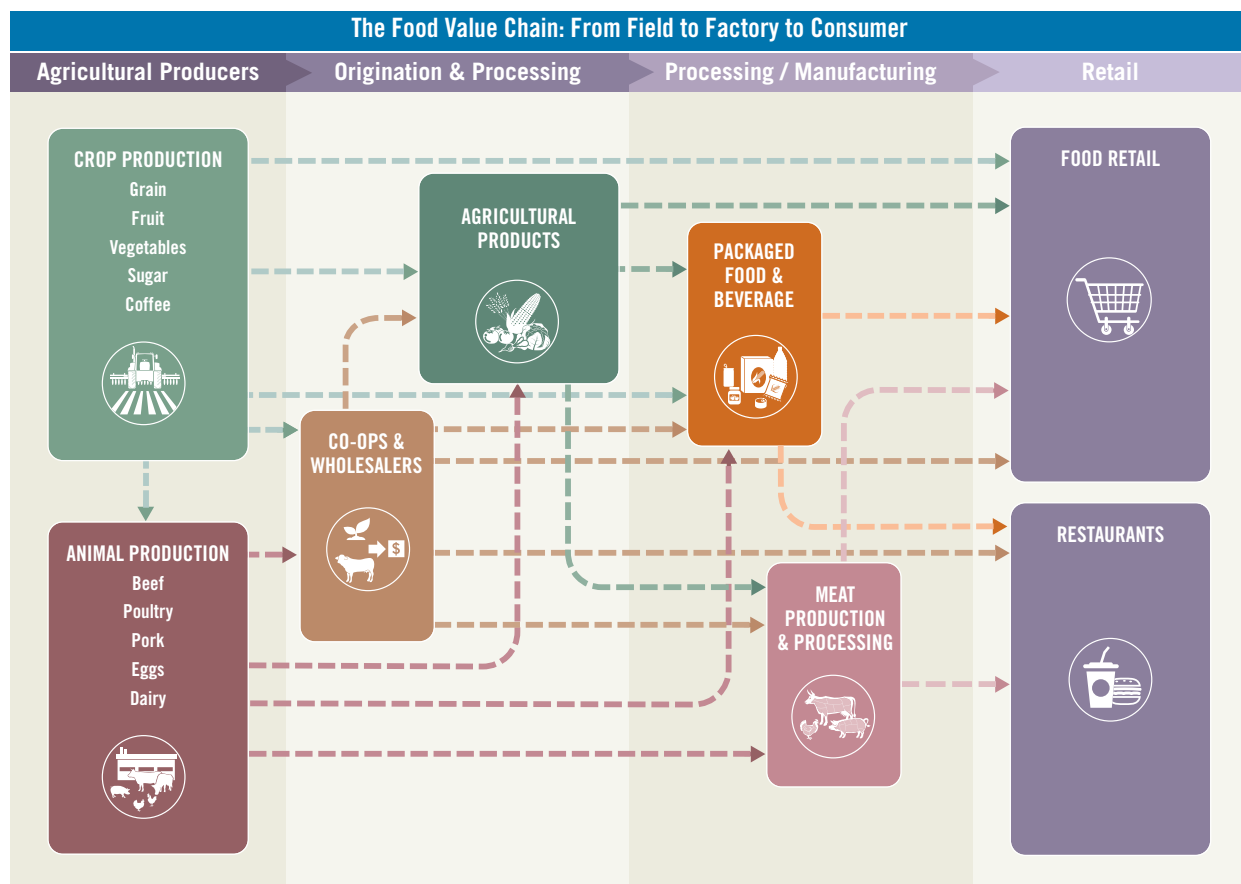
The Food Value Chain: From Field to Factory to Consumer

Agricultural Producers

Origination & Processing

Processing / Manufacturing

Retail

CROP PRODUCTION
Grain
Fruit
Vegetables
Sugar
Coffee

AGRICULTURAL PRODUCTS

PACKAGED FOOD & BEVERAGE

FOOD RETAIL

CO-OPS & WHOLESALERS

$

ANIMAL PRODUCTION
Beef
Poultry
Pork
Eggs
Dairy

MEAT PRODUCTION & PROCESSING

RESTAURANTS